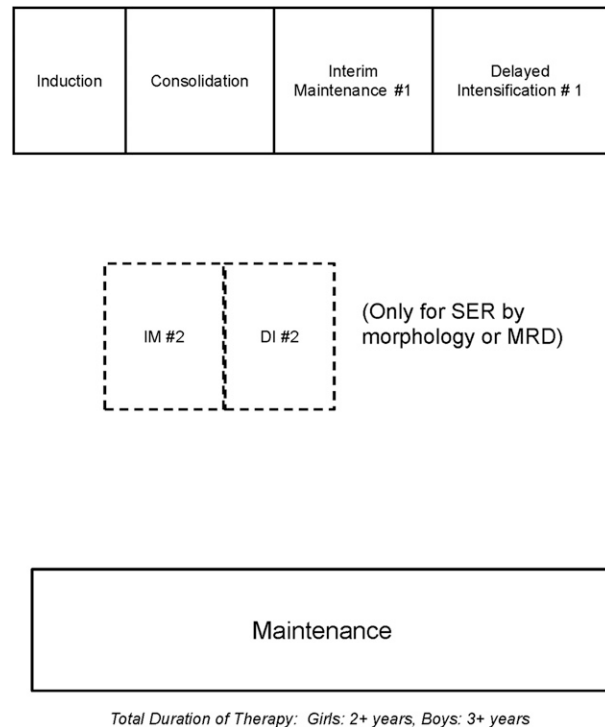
| Induction | Consolidation | Interim Maintenance #1 | Delayed Intensification # 1 |
|---|---|---|---|

IM #2

DI #2

(Only for SER by morphology or MRD)

Maintenance

Total Duration of Therapy: Girls: 2+ years, Boys: 3+ years